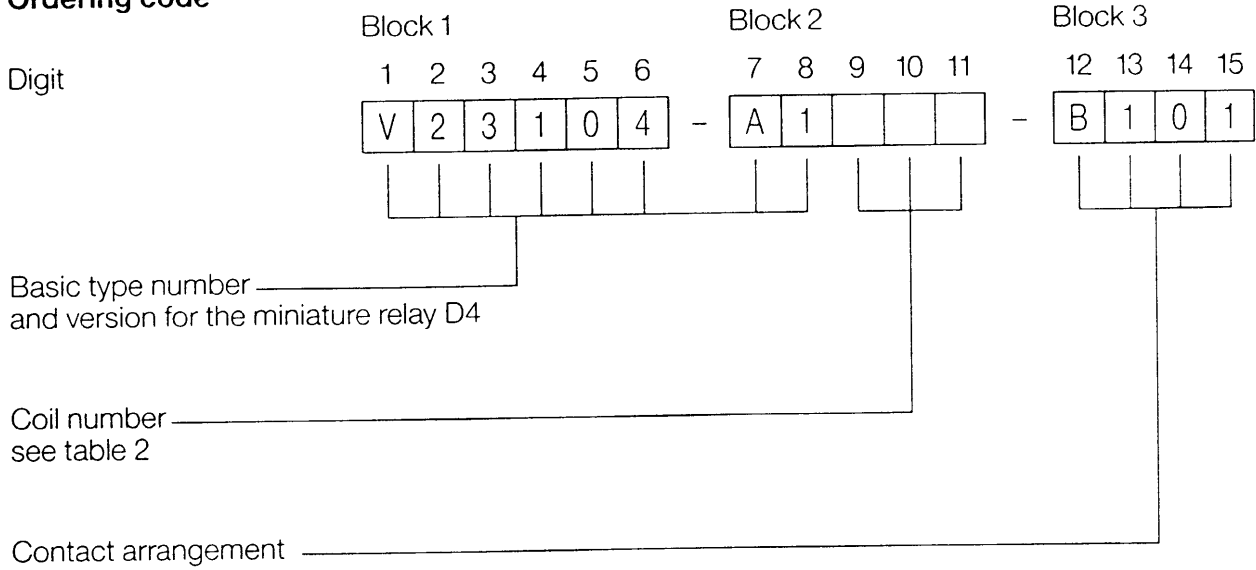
Ordering code

Block 1 Block 2 Block 3

Digit 1 2 3 4 5 6 7 8 9 10 11 12 13 14 15

V 2 3 1 0 4 – A 1 – B 1 0 1

Basic type number and version for the miniature relay D4

Coil number see table 2

Contact arrangement